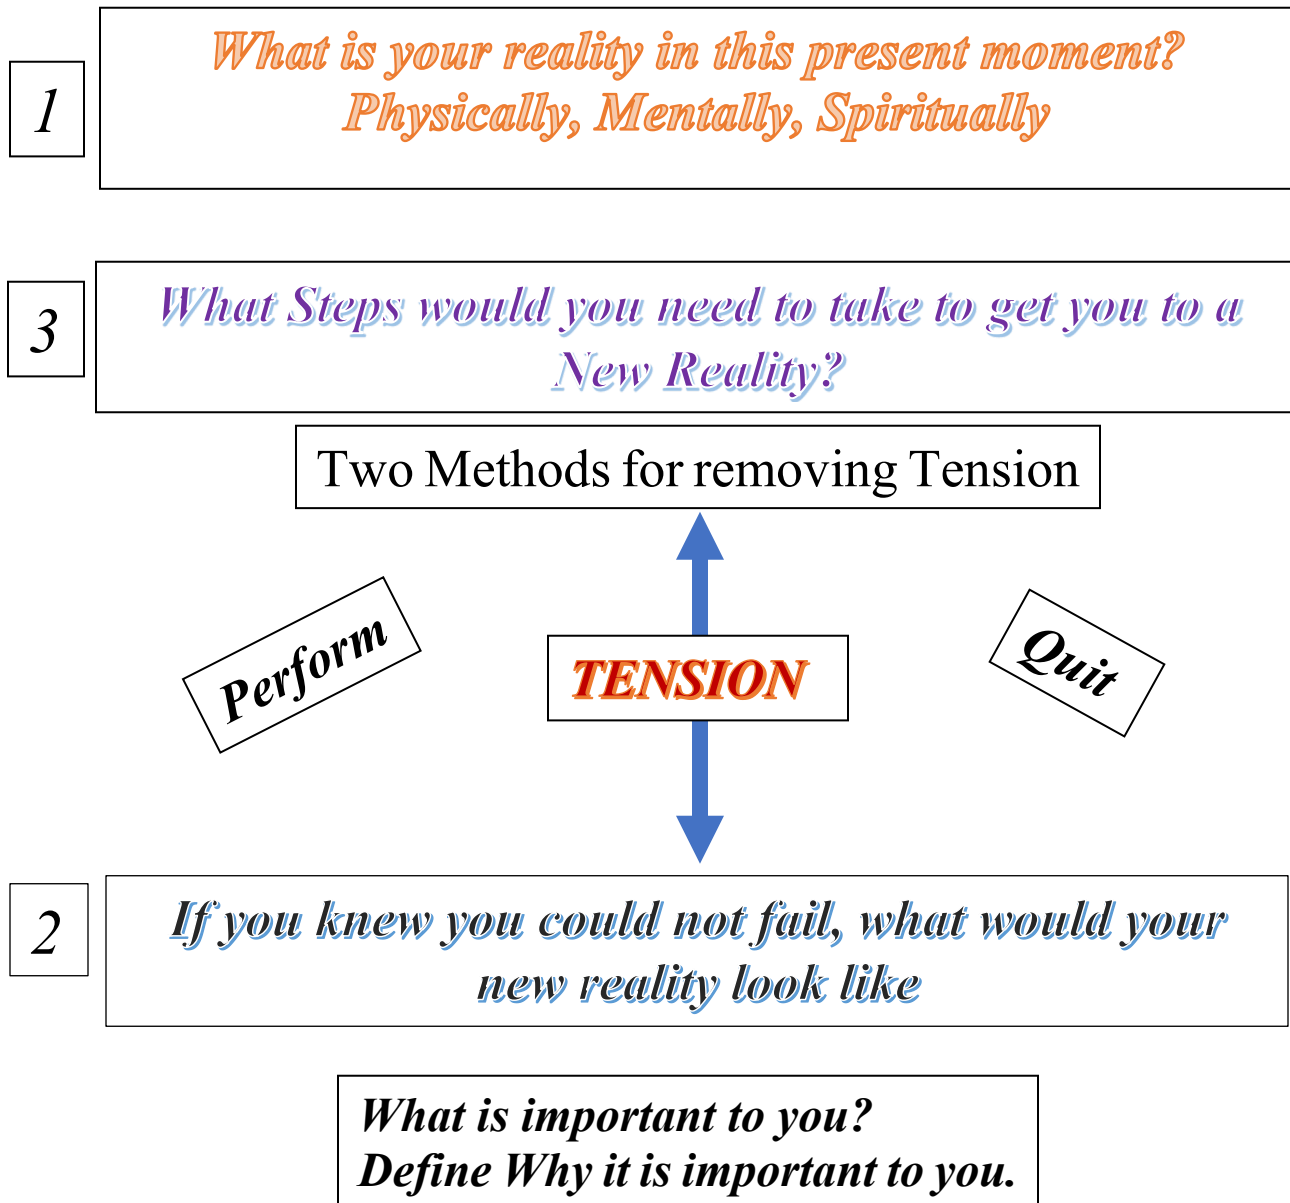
1

What is your reality in this present moment?
Physically, Mentally, Spiritually

3

What Steps would you need to take to get you to a New Reality?

Two Methods for removing Tension

Perform

TENSION

Quit

2

If you knew you could not fail, what would your new reality look like

What is important to you?
Define Why it is important to you.